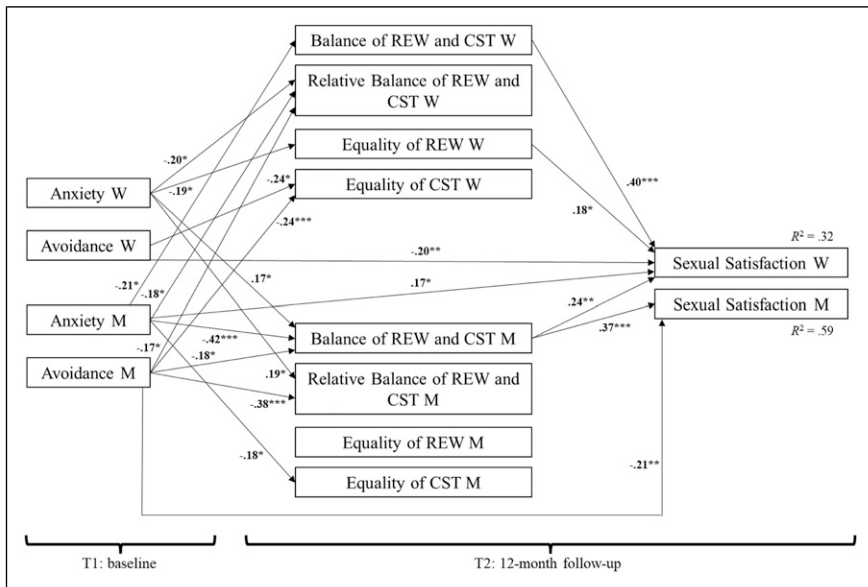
Balance of REW and CST W

Relative Balance of REW and CST W

Equality of REW W

Equality of CST W

Anxiety W

Avoidance W

Anxiety M

Avoidance M

-.20*

-.19*

-.24*

-.24***

-.21*

-.18*

-.17*

.17*

-.42***

-.18*

.19*

-.38***

-.18*

.40***

.18*

-.20**

.17*

$R^2 = .32$

Sexual Satisfaction W

Sexual Satisfaction M

$R^2 = .59$

.24**

.37***

Balance of REW and CST M

Relative Balance of REW and CST M

Equality of REW M

Equality of CST M

-.21**

T1: baseline

T2: 12-month follow-up